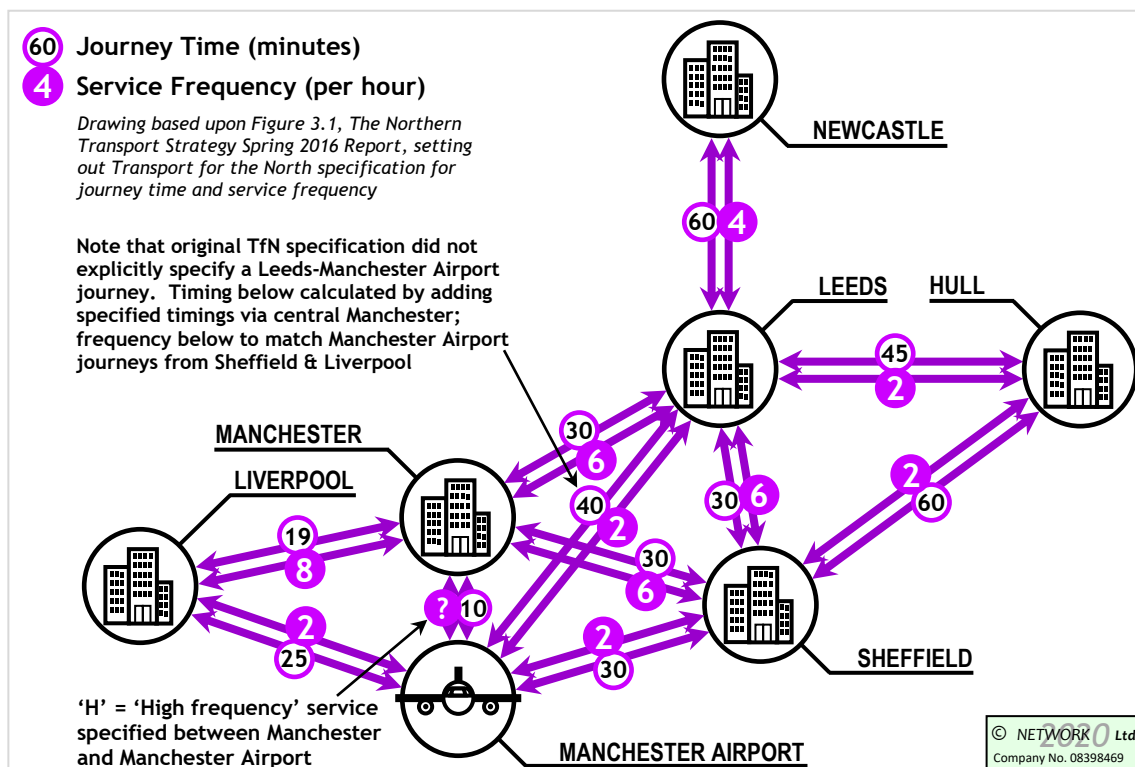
60 Journey Time (minutes)

4 Service Frequency (per hour)

Drawing based upon Figure 3.1, The Northern Transport Strategy Spring 2016 Report, setting out Transport for the North specification for journey time and service frequency

Note that original TfN specification did not explicitly specify a Leeds-Manchester Airport journey. Timing below calculated by adding specified timings via central Manchester; frequency below to match Manchester Airport journeys from Sheffield & Liverpool

NEWCASTLE

60 4

LEEDS

HULL

45 2

MANCHESTER

30 6

LIVERPOOL

40 2

30 6

2 60

19 8

30 6

? 10

2 25

2 30

SHEFFIELD

'H' = 'High frequency' service specified between Manchester and Manchester Airport

MANCHESTER AIRPORT

© NETWORK 2020 Ltd
Company No. 08398469